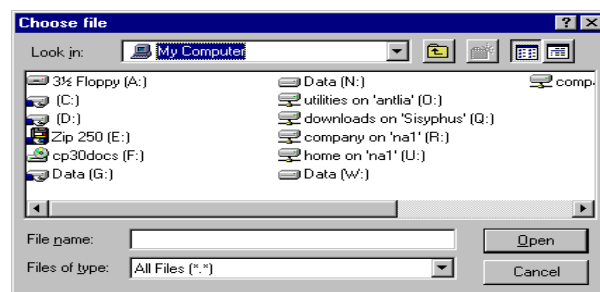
Choose file

? X

Look in: My Computer

3½ Floppy (A:)
(C:)
(D:)
Zip 250 (E:)
cp30docs (F:)
Data (G:)

Data (N:)
utilities on 'antlia' (O:)
downloads on 'Sisyphus' (Q:)
company on 'na1' (R:)
home on 'na1' (U:)
Data (W:)

comp

File name:

Open

Files of type: All Files (*.*)

Cancel